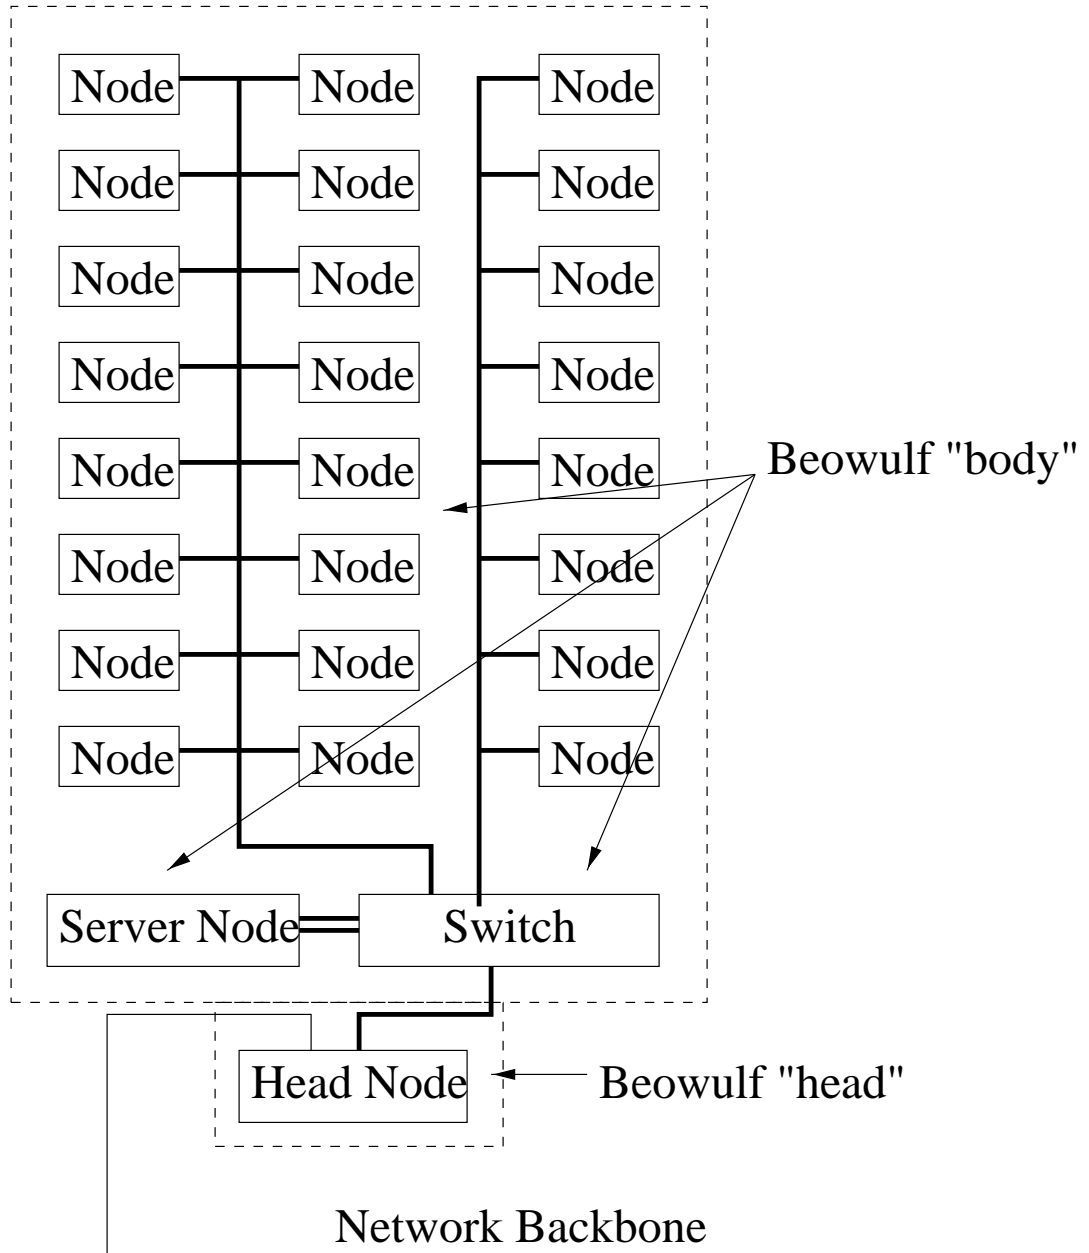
Node Node Node
Node Node Node
Node Node Node
Node Node Node
Node Node Node
Node Node Node
Node Node Node
Node Node Node

Beowulf "body"

Server Node

Switch

Head Node

Beowulf "head"

Network Backbone